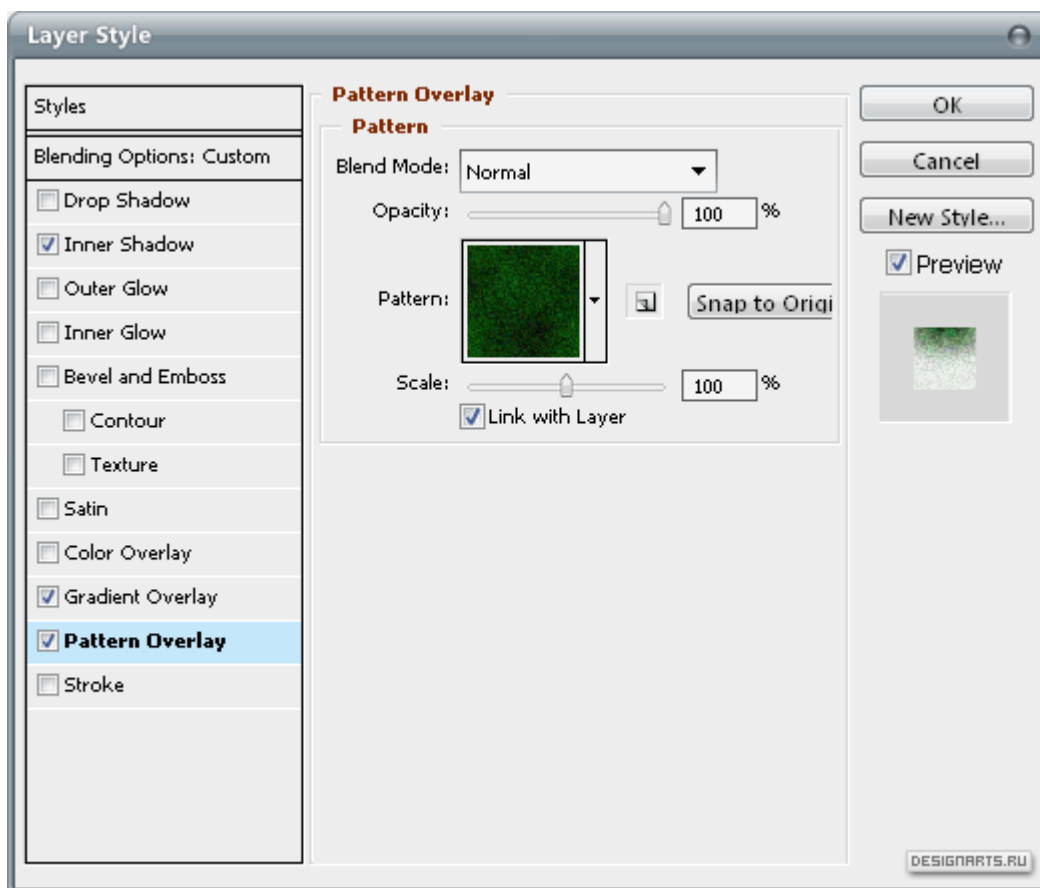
Layer Style

Styles

Blending Options: Custom

Drop Shadow

Inner Shadow

Outer Glow

Inner Glow

Bevel and Emboss

Contour

Texture

Satin

Color Overlay

Gradient Overlay

Pattern Overlay

Stroke

Pattern Overlay

Pattern

Blend Mode: Normal

Opacity: 100 %

Pattern:

Snap to Origi

Scale: 100 %

Link with Layer

OK

Cancel

New Style...

Preview

DESIGNARTS.RU